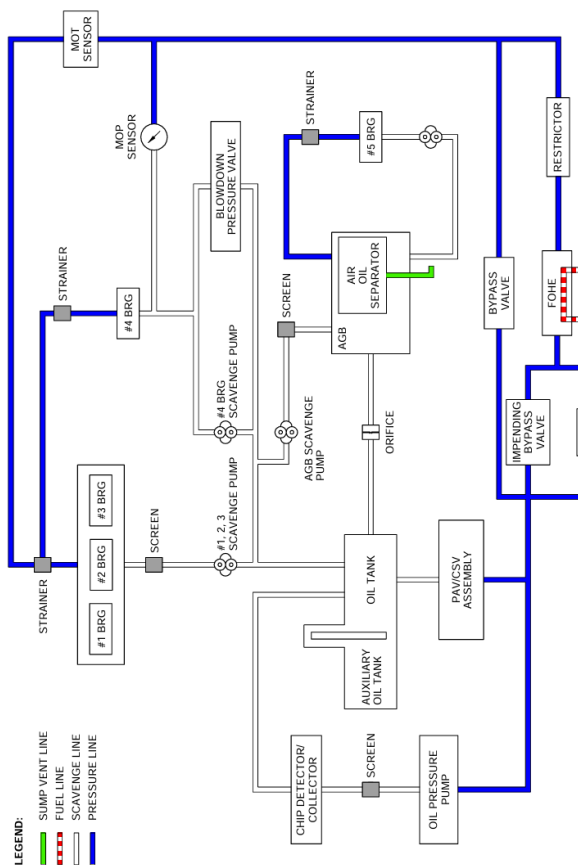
MOT SENSOR

STRAINER

RESTRICTOR

#5 BRG

MOP SENSOR

BLOWDOWN PRESSURE VALVE

AIR OIL SEPARATOR

STRAINER

SCREEN

#4 BRG

AGB

BYPASS VALVE

FOHE

#4 BRG SCAVENGE PUMP

AGB SCAVENGE PUMP

ORIFICE

IMPENDING BYPASS VALVE

#3 BRG

#2 BRG

#1 BRG

SCREEN

#1, 2, 3 SCAVENGE PUMP

OIL TANK

PAV/CSV ASSEMBLY

STRAINER

AUXILIARY OIL TANK

LEGEND:
SUMP VENT LINE
FUEL LINE
SCAVENGE LINE
PRESSURE LINE

CHIP DETECTOR/ COLLECTOR

SCREEN

OIL PRESSURE PUMP